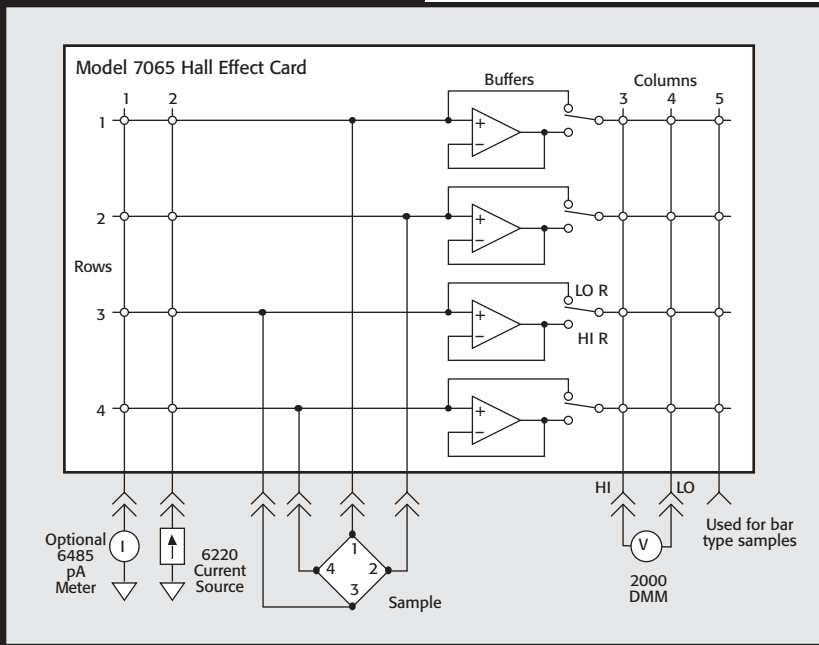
Model 7065 Hall Effect Card

Buffers

Columns

1 2

3 4 5

1

2

Rows

3

4

+
−

+
−

+
−

+
−

LO R

HI R

HI

LO

Optional 6485 pA Meter

I

6220 Current Source

1
4
2
3

Sample

V

2000 DMM

Used for bar type samples